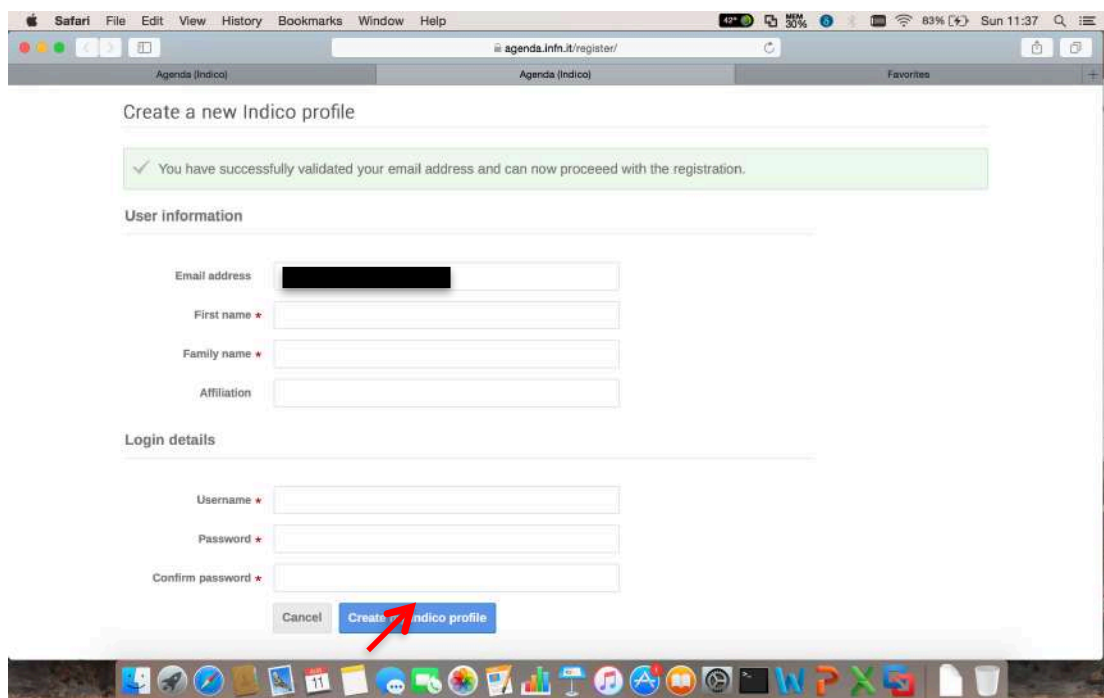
Safari File Edit View History Bookmarks Window Help
42° MEM 30% 83% Sun 11:37

agenda.infn.it/register/

Agenda (Indico) | Agenda (Indico) | Favorites

Create a new Indico profile

You have successfully validated your email address and can now proceeed with the registration.

User information

Email address

First name *

Family name *

Affiliation

Login details

Username *

Password *

Confirm password *

Cancel Create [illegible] Indico profile

11